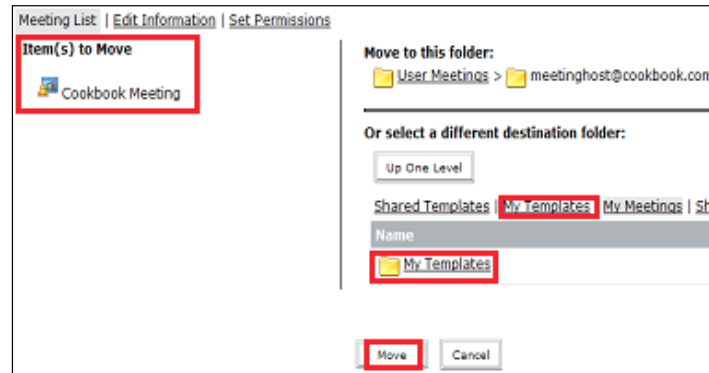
Meeting List | Edit Information | Set Permissions

Item(s) to Move

Cookbook Meeting

Move to this folder:

User Meetings > meetinghost@cookbook.com

Or select a different destination folder:

Up One Level

Shared Templates | My Templates | My Meetings | Sh

Name

My Templates

Move Cancel